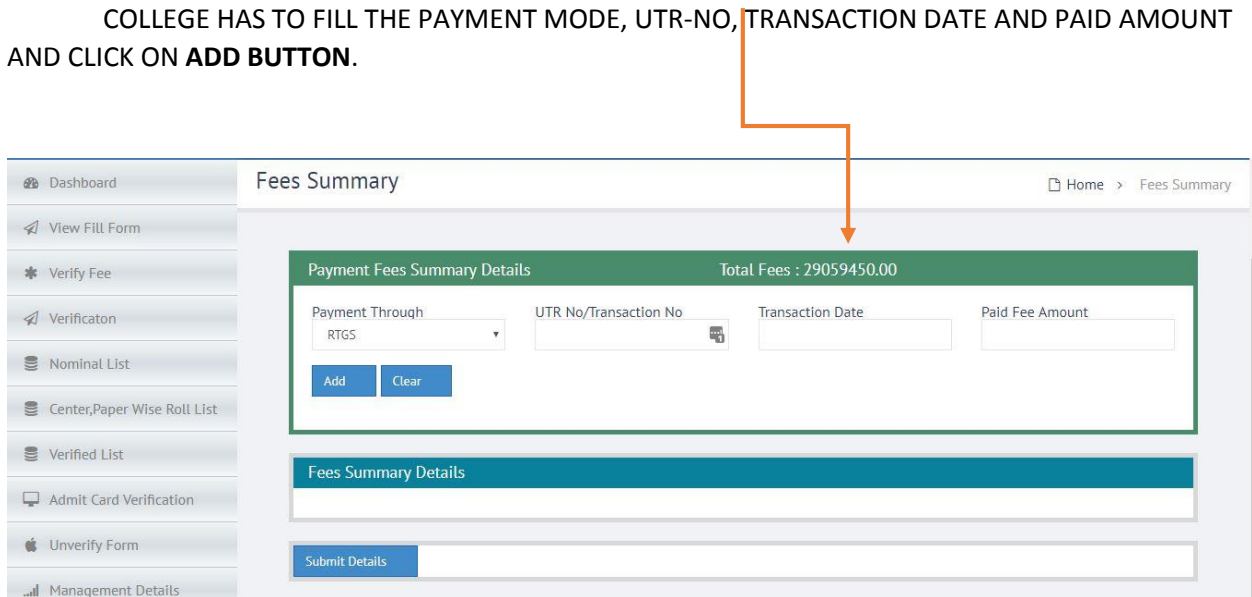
COLLEGE HAS TO FILL THE PAYMENT MODE, UTR-NO, TRANSACTION DATE AND PAID AMOUNT AND CLICK ON **ADD BUTTON**.

Dashboard
View Fill Form
Verify Fee
Verificaton
Nominal List
Center,Paper Wise Roll List
Verified List
Admit Card Verification
Unverify Form
Management Details

Fees Summary

Home > Fees Summary

Payment Fees Summary Details

Total Fees : 29059450.00

Payment Through
RTGS

UTR No/Transaction No

Transaction Date

Paid Fee Amount

Add
Clear

Fees Summary Details

Submit Details